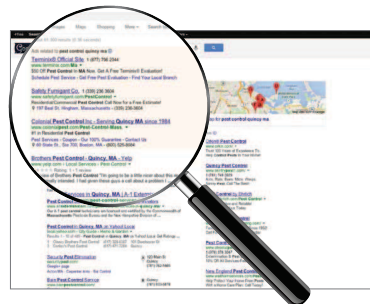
Maps Shopping More Search tools

Ads related to pest control quincy ma

Terminix® Official Site 1 (877) 796-2344
www.terminix.com/Ma

$50 Off Pest Control in MA Now. Get A Free Termite® Evaluation!
Schedule Pest Service - Get Free Termite Evaluation - Find Your Local Branch

Safety Fumigant Co. 1 (508) 226-1605
www.safetyfumigant.com/PestControl

Residential/Commercial Pest Control Call Now for a Free Estimate!
197 Best St, Attleboro, Massachusetts (508) 226-1605

Colonial Pest Control Inc - Serving Quincy MA since 1984
www.colonialpest.com/Pest-Control-Mass

#1 in Residential Pest Control
Pest Services - Eagles - (781) 828-4150
85 State St., Ste 700, Boston, MA - (857) 325-0008

Brothers Pest Control - Quincy, MA - Yelp
www.yelp.com › Local Services › Pest Control

Reviews of Brothers Pest Control "I'm going to be a little vocal about this one but ... I'm interested. I had given these guys a call about a problem I ...

Pest Control Services in Quincy, MA (A-1 Exterminators)

Pest Control in Quincy, MA on Yahoo! Local

Pest control quincy ma

Colonial Pest Control

Security Pest Elimination

Burt Pest Control Service

New England Pest Control